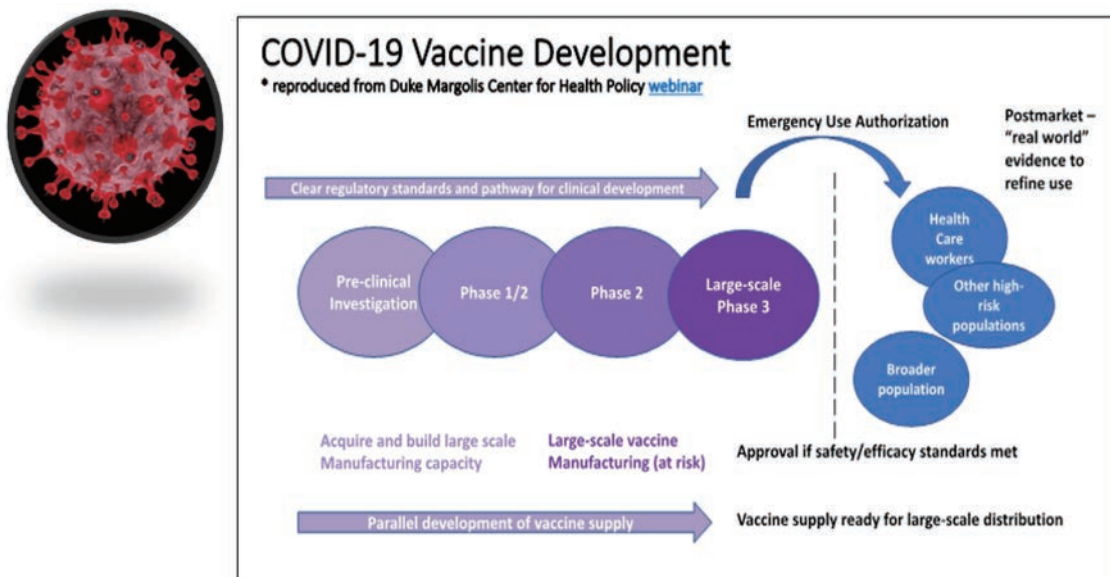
COVID-19 Vaccine Development

* reproduced from Duke Margolis Center for Health Policy webinar

Emergency Use Authorization

Postmarket – "real world" evidence to refine use

Clear regulatory standards and pathway for clinical development

Pre-clinical Investigation

Phase 1/2

Phase 2

Large-scale Phase 3

Health Care workers

Other high-risk populations

Broader population

Acquire and build large scale Manufacturing capacity

Large-scale vaccine Manufacturing (at risk)

Approval if safety/efficacy standards met

Parallel development of vaccine supply

Vaccine supply ready for large-scale distribution